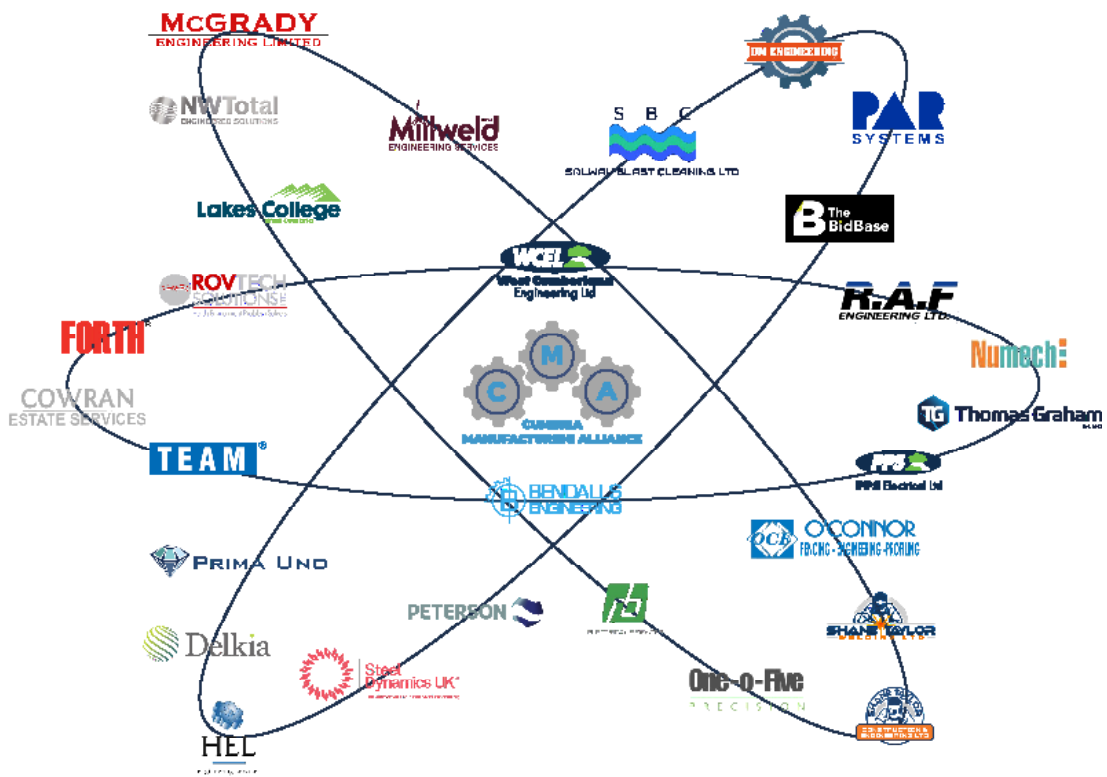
McGRADY
ENGINEERING LIMITED

DM ENGINEERING

NWTotal
ENGINEERING SOLUTIONS

Millweld
ENGINEERING SERVICES

S B C
SOLWAY BLAST CLEANING LTD

PAR
SYSTEMS

Lakes College

The
BidBase

WCEL
West Cumberland
Engineering Ltd

ROVTECH
SOLUTIONS

R.A.F
ENGINEERING LTD.

FORTH

Numech

C M A
CUMBRIA
MANUFACTURING ALLIANCE

COWRAN
ESTATE SERVICES

TG Thomas Graham

TEAM

PPS
PPS Electrical Ltd

BENDALLS
ENGINEERING

OCB O'CONNOR
FENCING - ENGINEERING - ROOFING

PRIMA UNO

PETERSON

SHANE TAYLOR

Delkia

Steel
Dynamics UK

One-o-Five
PRECISION

HEL

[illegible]